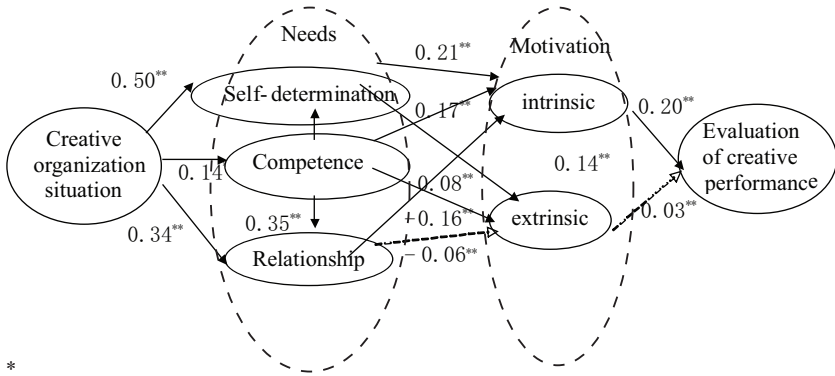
Needs

Motivation

0. 21**

0. 50**

Self- determination

0. 17**

intrinsic

0. 20**

Creative organization situation

Evaluation of creative performance

0. 14

Competence

0. 14**

0. 08**

0. 35**

+0. 16**

extrinsic

0. 03**

0. 34**

Relationship

– 0. 06**

*